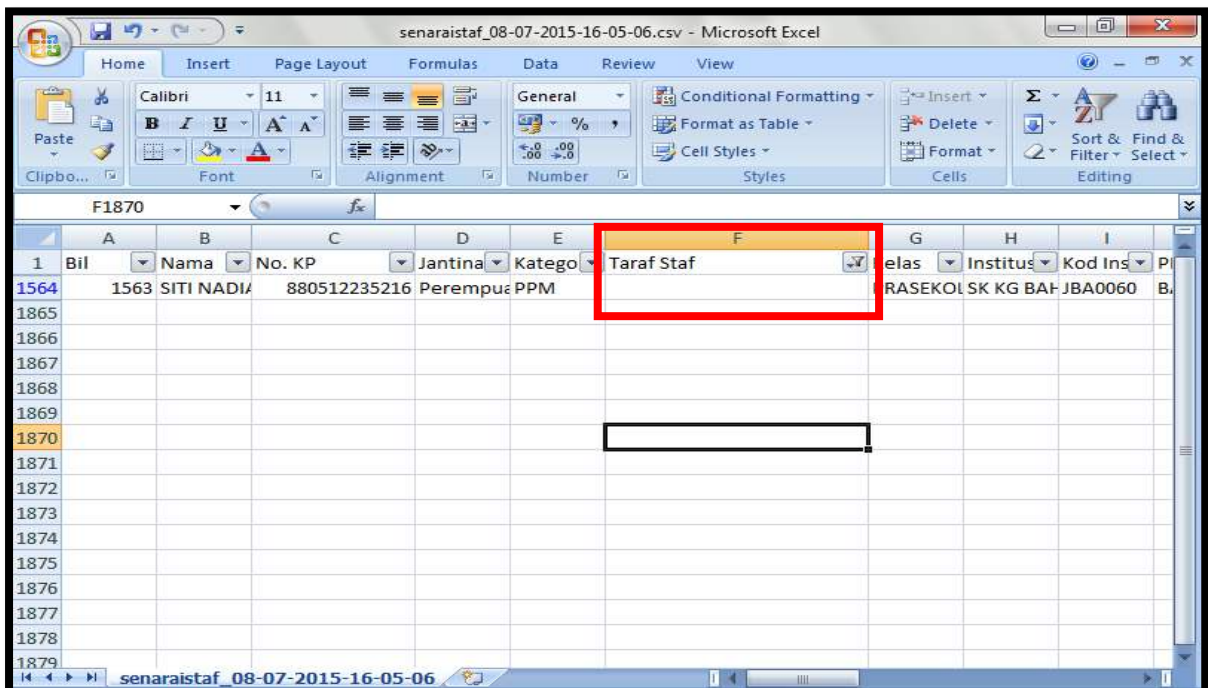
senaraistaf_08-07-2015-16-05-06.csv - Microsoft Excel

Home Insert Page Layout Formulas Data Review View

Paste
Calibri 11
B I U A A
Clipbo... Font Alignment
General
% ,
$^{+.0}_{.00}$ $^{.00}_{+.0}$
Number
Conditional Formatting
Format as Table
Cell Styles
Styles
Insert
Delete
Format
Cells
Σ
Sort & Filter
Find & Select
Editing

F1870 $f_x$

| | A | B | C | D | E | F | G | H | I | |
|---|---|---|---|---|---|---|---|---|---|---|
| 1 | Bil | Nama | No. KP | Jantina | Katego | Taraf Staf | elas | Institus | Kod Ins | Pl |
| 1564 | 1563 | SITI NADIA | 880512235216 | Perempua | PPM | | RASEKOL | SK KG BAH | JBA0060 | B |
| 1865 | | | | | | | | | | |
| 1866 | | | | | | | | | | |
| 1867 | | | | | | | | | | |
| 1868 | | | | | | | | | | |
| 1869 | | | | | | | | | | |
| 1870 | | | | | | | | | | |
| 1871 | | | | | | | | | | |
| 1872 | | | | | | | | | | |
| 1873 | | | | | | | | | | |
| 1874 | | | | | | | | | | |
| 1875 | | | | | | | | | | |
| 1876 | | | | | | | | | | |
| 1877 | | | | | | | | | | |
| 1878 | | | | | | | | | | |
| 1879 | | | | | | | | | | |

senaraistaf_08-07-2015-16-05-06